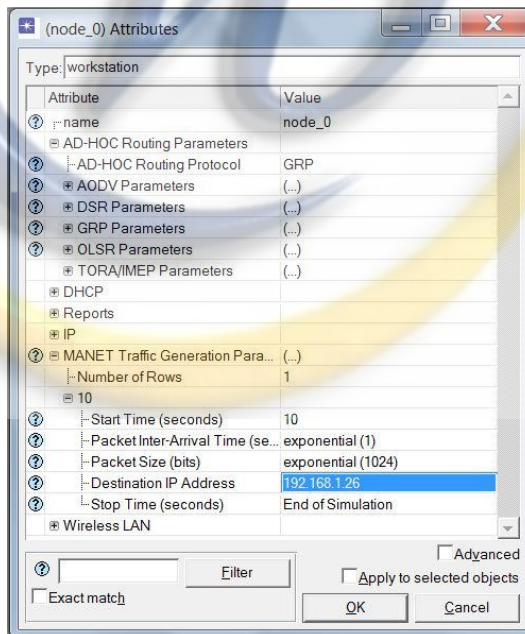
(node_0) Attributes

Type: workstation

| Attribute | Value |
|---|---|
| name | node_0 |
| AD-HOC Routing Parameters | |
| AD-HOC Routing Protocol | GRP |
| AODV Parameters | (...) |
| DSR Parameters | (...) |
| GRP Parameters | (...) |
| OLSR Parameters | (...) |
| TORA/IMEP Parameters | (...) |
| DHCP | |
| Reports | |
| IP | |
| MANET Traffic Generation Para... | (...) |
| Number of Rows | 1 |
| 10 | |
| Start Time (seconds) | 10 |
| Packet Inter-Arrival Time (se... | exponential (1) |
| Packet Size (bits) | exponential (1024) |
| Destination IP Address | 192.168.1.26 |
| Stop Time (seconds) | End of Simulation |
| Wireless LAN | |

Filter

Advanced

Apply to selected objects

Exact match

OK

Cancel